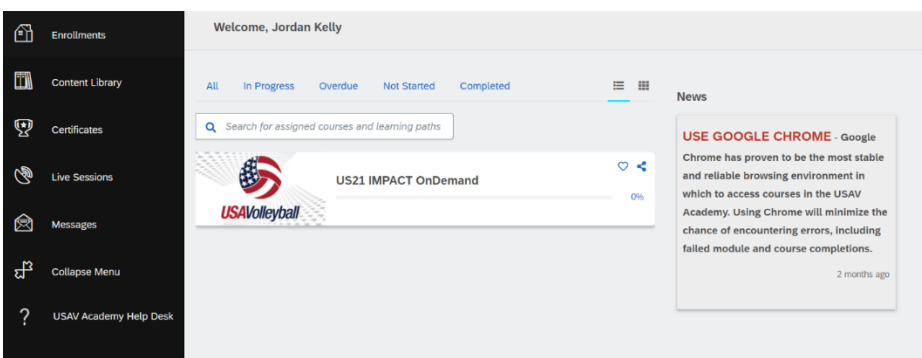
Enrollments

Content Library

Certificates

Live Sessions

Messages

Collapse Menu

?

USAV Academy Help Desk

Welcome, Jordan Kelly

All In Progress Overdue Not Started Completed

Search for assigned courses and learning paths

USAVolleyball

US21 IMPACT OnDemand

0%

News

USE GOOGLE CHROME - Google Chrome has proven to be the most stable and reliable browsing environment in which to access courses in the USAV Academy. Using Chrome will minimize the chance of encountering errors, including failed module and course completions.

2 months ago